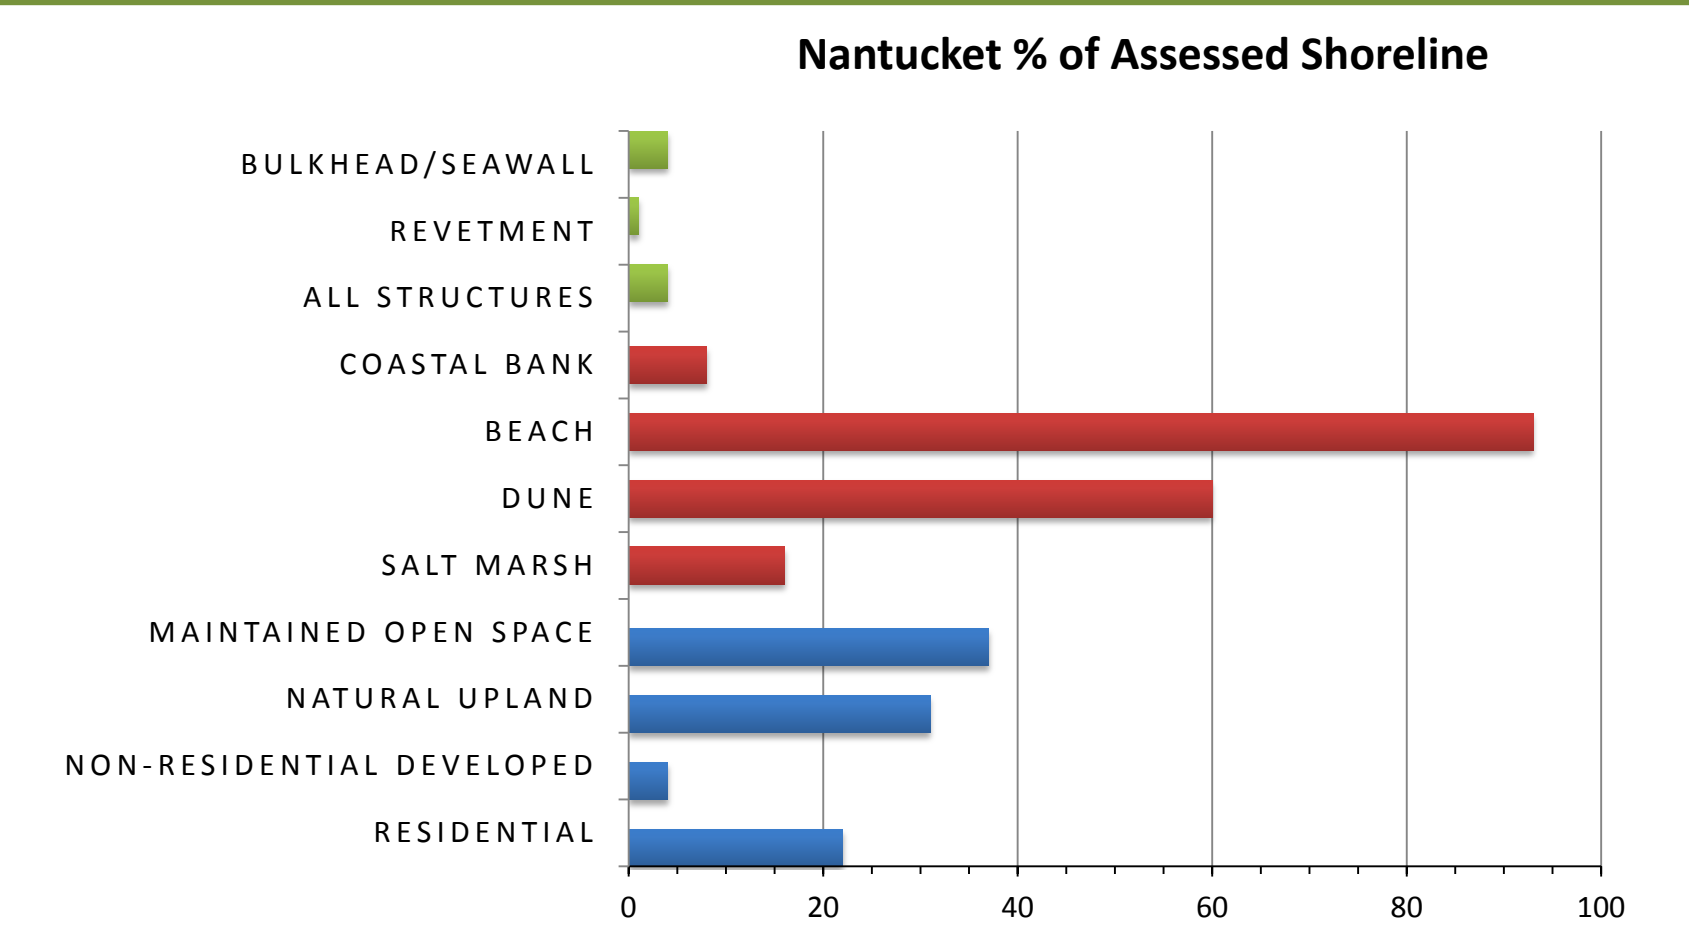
Nantucket % of Assessed Shoreline

BULKHEAD/SEAWALL
REVETMENT
ALL STRUCTURES
COASTAL BANK
BEACH
DUNE
SALT MARSH
MAINTAINED OPEN SPACE
NATURAL UPLAND
NON-RESIDENTIAL DEVELOPED
RESIDENTIAL

0
20
40
60
80
100